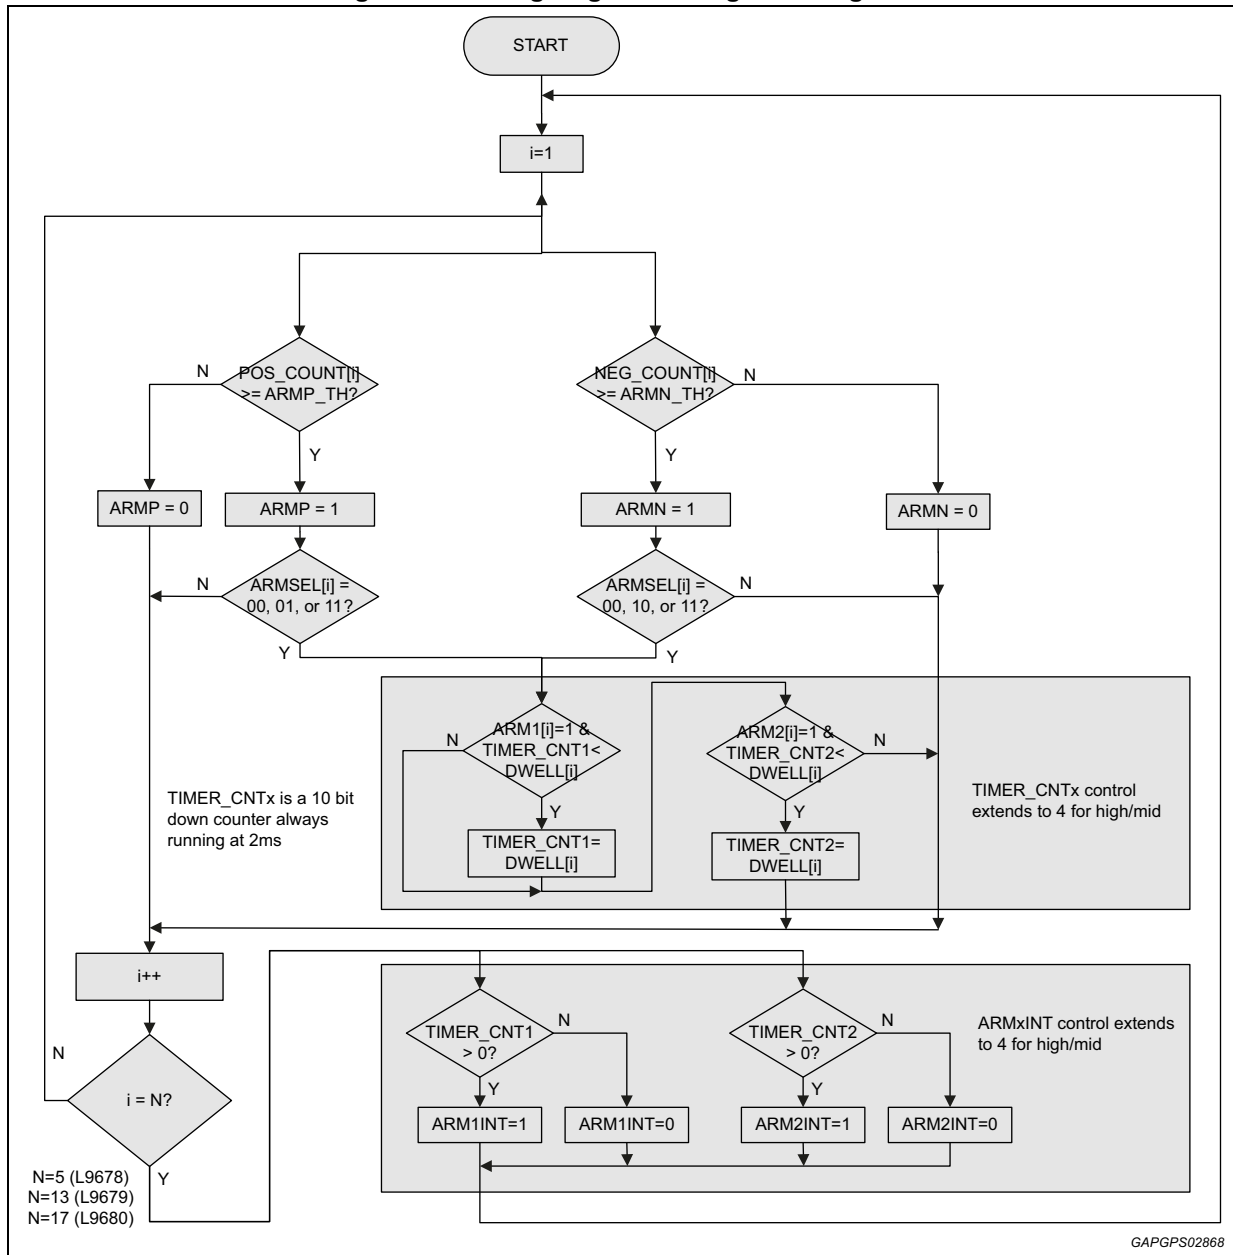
START

i=1

N

POS_COUNT[i] >= ARMP_TH?

Y

NEG_COUNT[i] >= ARMN_TH?

N

Y

ARMP = 0

ARMP = 1

ARMN = 1

ARMN = 0

N

ARMSEL[i] = 00, 01, or 11?

Y

ARMSEL[i] = 00, 10, or 11?

N

Y

N

ARM1[i]=1 & TIMER_CNT1< DWELL[i]

Y

TIMER_CNT1= DWELL[i]

ARM2[i]=1 & TIMER_CNT2< DWELL[i]

N

Y

TIMER_CNT2= DWELL[i]

TIMER_CNTx is a 10 bit down counter always running at 2ms

TIMER_CNTx control extends to 4 for high/mid

i++

N

i = N?

Y

N=5 (L9678)
N=13 (L9679)
N=17 (L9680)

TIMER_CNT1 > 0?

N

Y

ARM1INT=1

ARM1INT=0

TIMER_CNT2 > 0?

N

Y

ARM2INT=1

ARM2INT=0

ARMxINT control extends to 4 for high/mid

GAPGPS02868